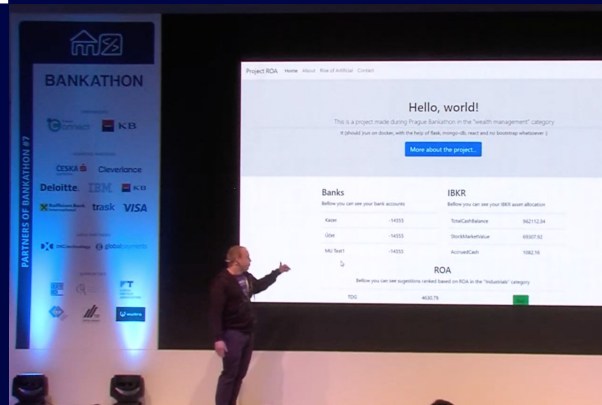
BANKATHON

PARTNERS OF BANKATHON #7

KB

ČESKÁ Cleverlance

Deloitte. IBM KB

Raiffeisen Bank trask VISA

global payments

Project ROA Home About Rise of Artificial Contact

Hello, world!

This is a project made during Prague Bankathon in the "wealth management" category

It should run on docker, with the help of flask, mongo-db, react and no bootstrap whatsoever :)

More about the project...

Banks

Bellow you can see your bank accounts

| | |
|---|---|
| Kaser | -14553 |
| Gůst | -14553 |
| MU Test1 | -14553 |

IBKR

Bellow you can see your IBKR asset allocation

| | |
|---|---|
| TotalCashBalance | 962112.34 |
| StockMarketValue | 69307.92 |
| AccruedCash | 1082.16 |

ROA

Bellow you can see suggestions ranked based on ROA in the "Industrials" category

TDG 4630.78